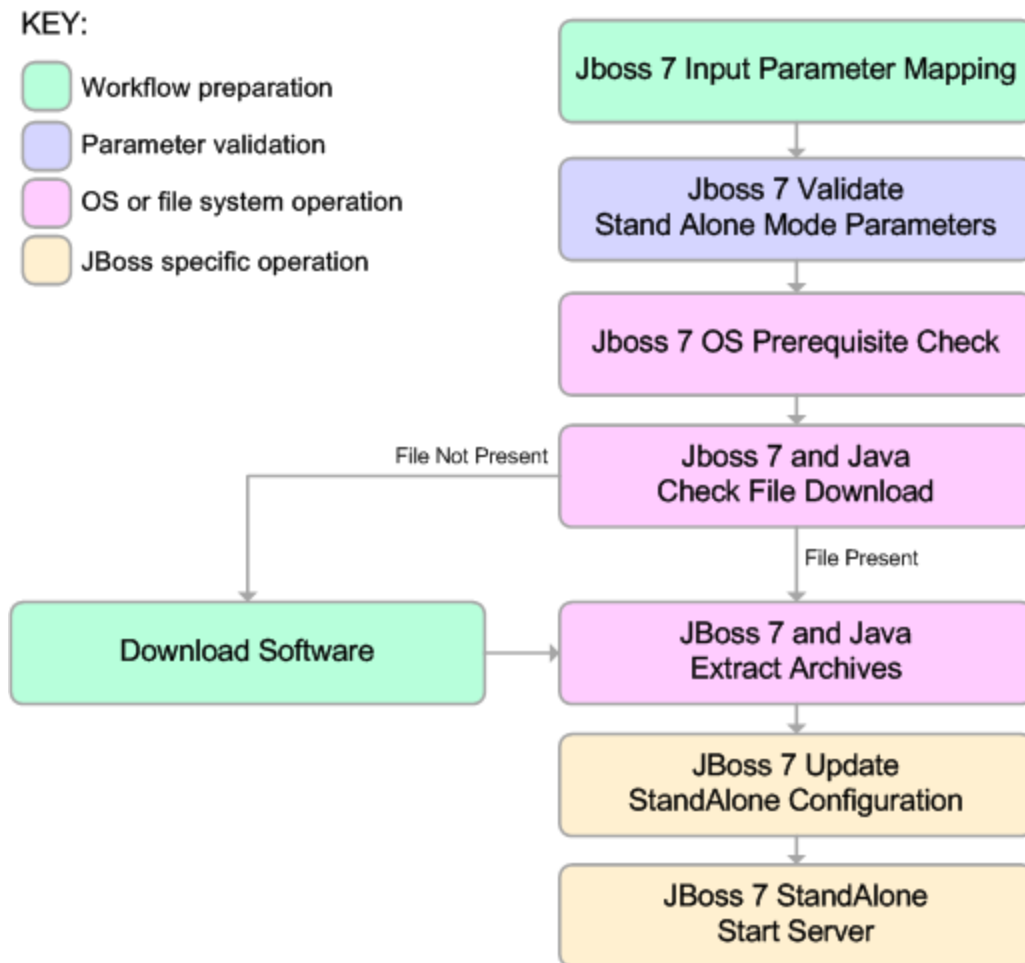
KEY:

Workflow preparation

Parameter validation

OS or file system operation

JBoss specific operation

Jboss 7 Input Parameter Mapping

Jboss 7 Validate Stand Alone Mode Parameters

Jboss 7 OS Prerequisite Check

File Not Present

Jboss 7 and Java Check File Download

File Present

Download Software

JBoss 7 and Java Extract Archives

JBoss 7 Update StandAlone Configuration

JBoss 7 StandAlone Start Server